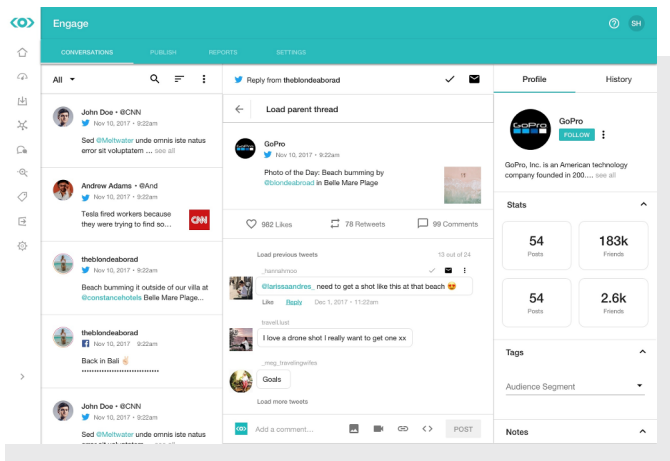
Engage

SH

CONVERSATIONS PUBLISH REPORTS SETTINGS

All

John Doe • @CNN
Nov 10, 2017 • 5:32pm
Sed @Meltwater unde omnis iste natus error sit voluptatem ... see all

Andrew Adams • @And
Nov 10, 2017 • 5:32pm
Tesla fired workers because they were trying to find so...

CNN

theblondeaborad
Nov 10, 2017 • 5:32pm
Beach bumming it outside of our villa at @constancehotels Belle Mare Plage...

theblondeaborad
Nov 10, 2017 • 5:32pm
Back in Bali
••••••••••••••••••••••••••••••

John Doe • @CNN
Nov 10, 2017 • 5:32pm
Sed @Meltwater unde omnis iste natus error sit voluptatem

Reply from theblondeabroad

Load parent thread

GoPro
Nov 10, 2017 • 5:32pm
Photo of the Day: Beach bumming by @blondeabroad in Belle Mare Plage

982 Likes
78 Retweets
99 Comments

Load previous tweets
13 out of 24

_hannahmoo
@larissaandres_ need to get a shot like this at that beach
Like Reply Dec 1, 2017 • 11:22am

travel.lust
I love a drone shot I really want to get one xx

_meg_travelingwifes
Goals

Load more tweets

Add a comment...
POST

Profile History

GoPro
FOLLOW

GoPro, Inc. is an American technology company founded in 200.... see all

Stats

54
Posts

183k
Friends

54
Posts

2.6k
Friends

Tags

Audience Segment

Notes